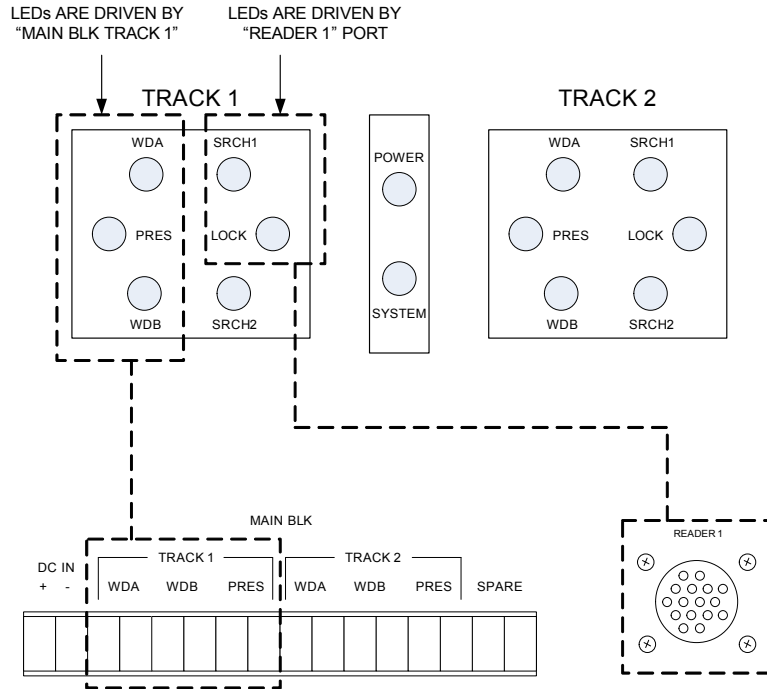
LEDs ARE DRIVEN BY "MAIN BLK TRACK 1"

LEDs ARE DRIVEN BY "READER 1" PORT

TRACK 1

WDA
SRCH1
PRES
LOCK
WDB
SRCH2

POWER
SYSTEM

TRACK 2

WDA
SRCH1
PRES
LOCK
WDB
SRCH2

MAIN BLK

DC IN
+ -

TRACK 1
WDA WDB PRES

TRACK 2
WDA WDB PRES

SPARE

READER 1